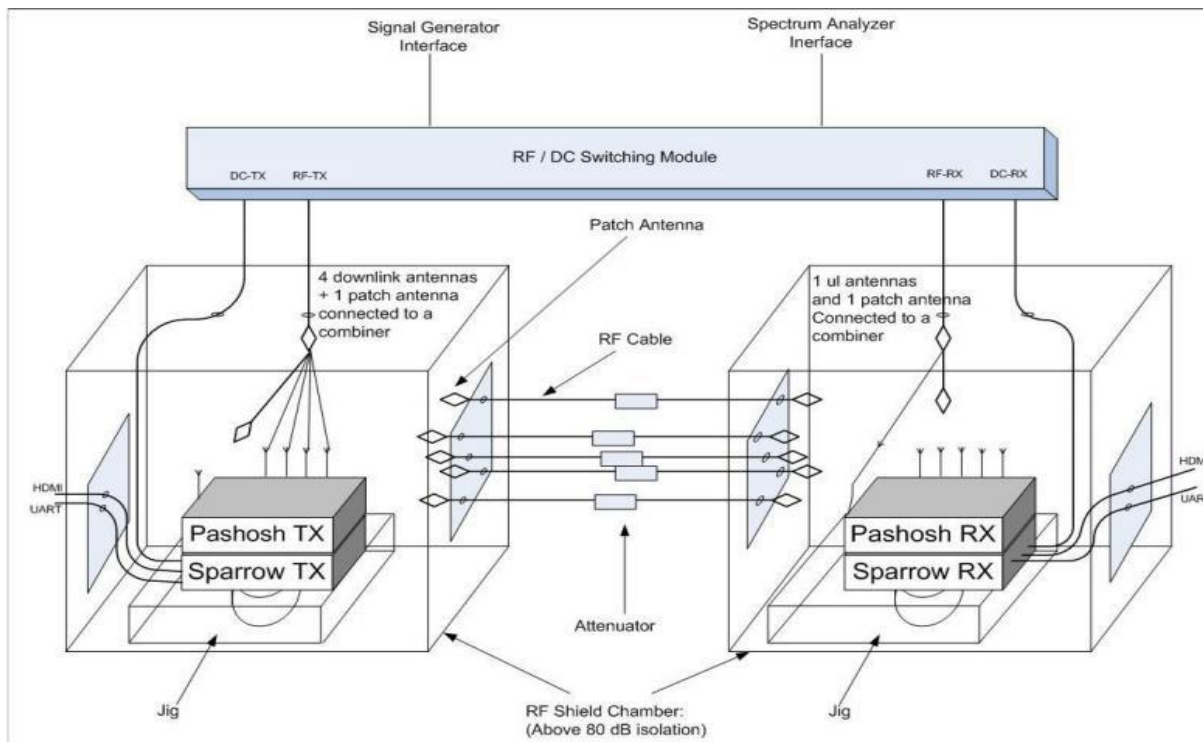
Signal Generator Interface

Spectrum Analyzer Inerface

RF / DC Switching Module

DC-TX RF-TX

RF-RX DC-RX

Patch Antenna

4 downlink antennas + 1 patch antenna connected to a combiner

1 ul antennas and 1 patch antenna Connected to a combiner

RF Cable

HDMI
UART

Pashosh TX
Sparrow TX

HDM
UAR

Pashosh RX
Sparrow RX

Attenuator

Jig

RF Shield Chamber: (Above 80 dB isolation)

Jig